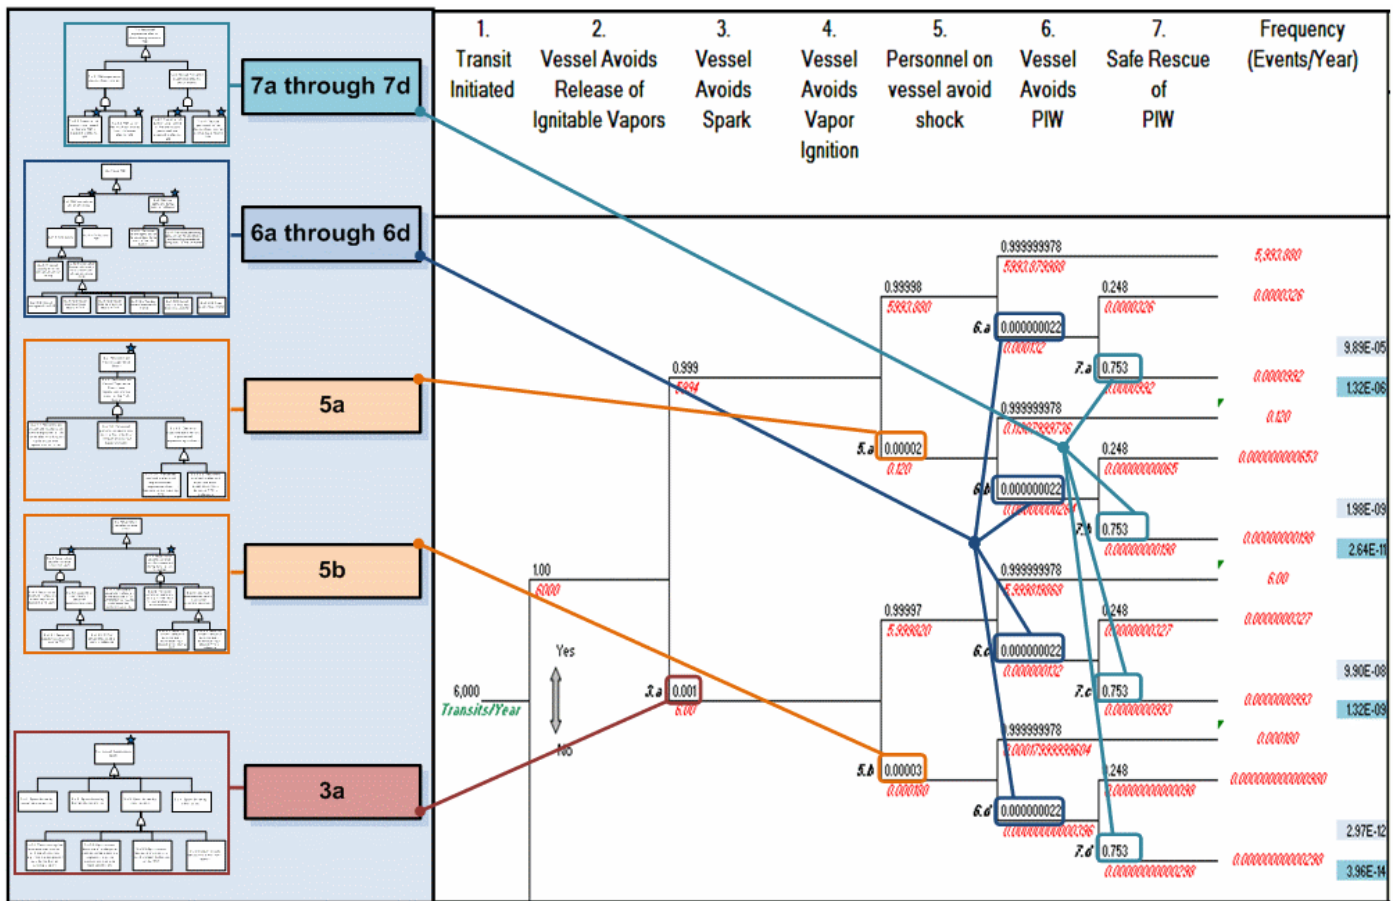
7a through 7d

6a through 6d

5a

5b

3a

| 1. Transit Initiated | 2. Vessel Avoids Release of Ignitable Vapors | 3. Vessel Avoids Spark | 4. Vessel Avoids Vapor Ignition | 5. Personnel on vessel avoid shock | 6. Vessel Avoids PIW | 7. Safe Rescue of PIW | Frequency (Events/Year) |
|---|---|---|---|---|---|---|---|

6,000
Transits/Year

Yes

No

1.00
6000

3.a 0.001
6.00

0.999
5994

0.99998
5993.880

5.a 0.00002
0.120

0.99997
5.999820

5.b 0.00003
0.000180

0.999999978
5993.879868

6.a 0.000000022
0.000132

0.999999978
0.119999736

6.b 0.000000022
0.00000000264

0.999999978
5.999819868

6.c 0.000000022
0.000000132

0.999999978
0.000179999604

6.d 0.000000022
0.00000000000396

0.248
0.0000326

7.a 0.753
0.0000992

0.248
0.00000000065

7.b 0.753
0.00000000198

0.248
0.000000027

7.c 0.753
0.0000000993

0.248
0.000000000098

7.d 0.753
0.00000000000298

5,993.880
0.0000326
0.0000992
0.120
0.00000000653
0.00000000198
6.00
0.000000027
0.0000000993
0.000180
0.000000000000980
0.00000000000298

9.89E-05
1.32E-06
1.98E-09
2.64E-11
9.90E-08
1.32E-09
2.97E-12
3.96E-14